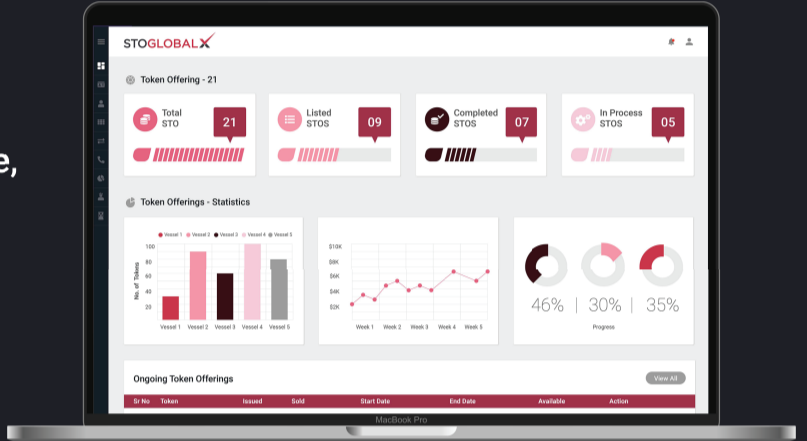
e,

STOGLOBALX

Token Offering - 21

Total STO 21

Listed STOS 09

Completed STOS 07

In Process STOS 05

Token Offerings - Statistics

Vessel 1 Vessel 2 Vessel 3 Vessel 4 Vessel 5

No. of Tokens

100
80
60
40
20

Vessel 1 Vessel 2 Vessel 3 Vessel 4 Vessel 5

$10K
$8K
$6K
$4K
$2K

Week 1 Week 2 Week 3 Week 4 Week 5

46% | 30% | 35%

Progress

Ongoing Token Offerings

View All

| Sr No | Token | Issued | Sold | Start Date | End Date | Available | Action |
|---|---|---|---|---|---|---|---|

MacBook Pro